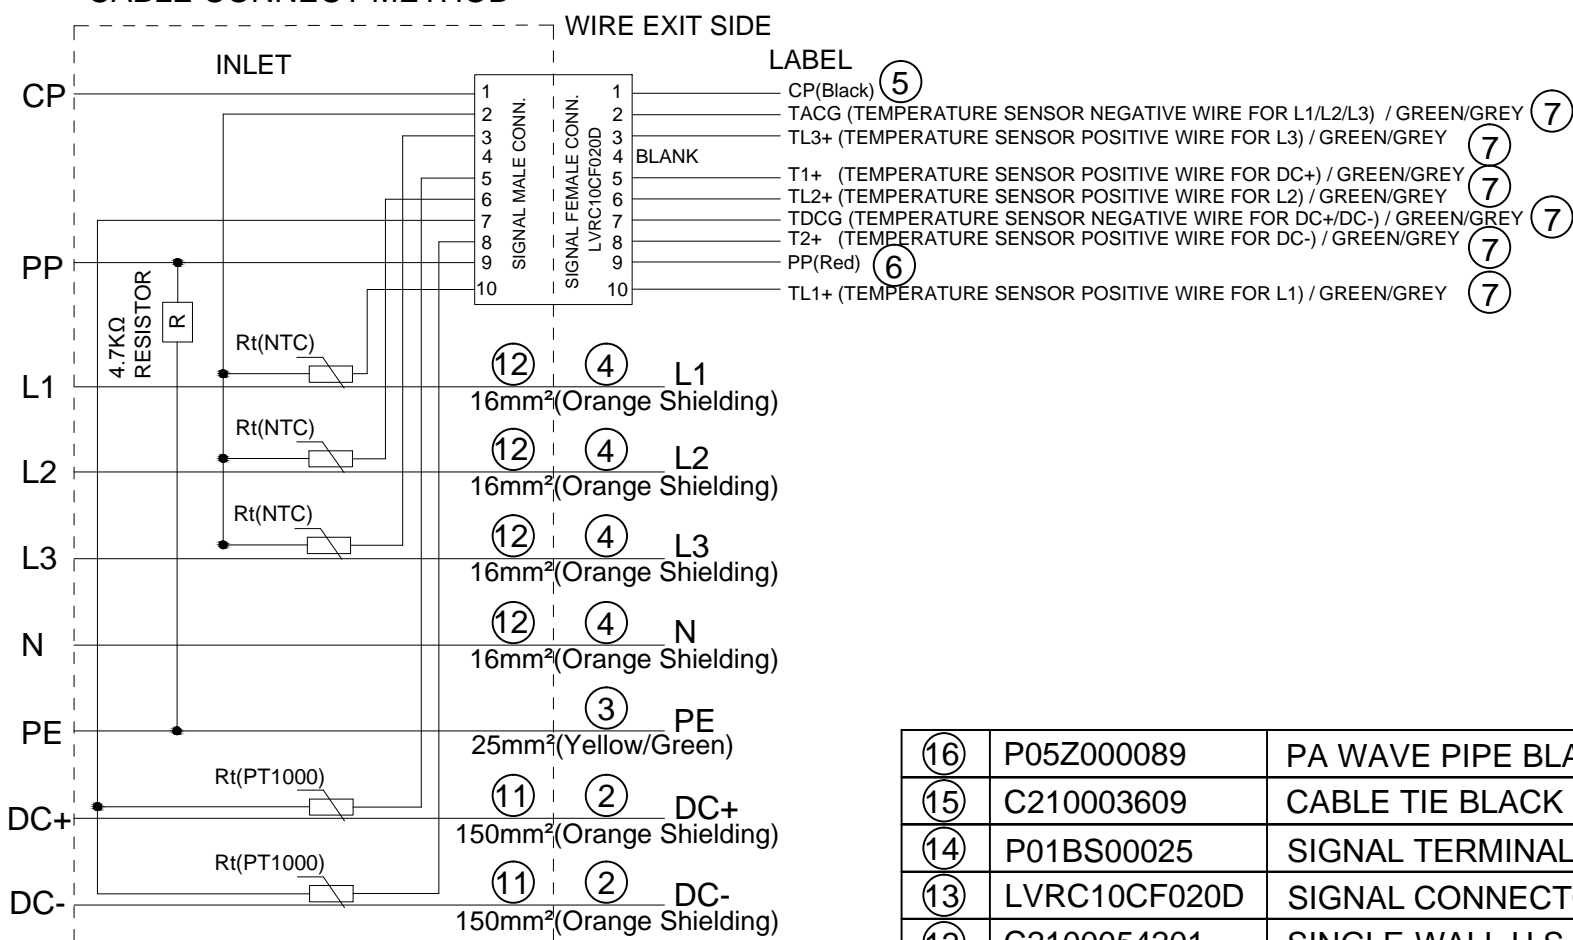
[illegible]

WIRE EXIT SIDE

INLET

LABEL

CP

1
2
3
4
5
6
7
8
9
10

SIGNAL MALE CONN.

SIGNAL FEMALE CONN.
LVRC10CF020D

1
2
3
4 BLANK
5
6
7
8
9
10

CP(Black) 5
TACG (TEMPERATURE SENSOR NEGATIVE WIRE FOR L1/L2/L3) / GREEN/GREY 7
TL3+ (TEMPERATURE SENSOR POSITIVE WIRE FOR L3) / GREEN/GREY 7
T1+ (TEMPERATURE SENSOR POSITIVE WIRE FOR DC+) / GREEN/GREY 7
TL2+ (TEMPERATURE SENSOR POSITIVE WIRE FOR L2) / GREEN/GREY 7
TDCG (TEMPERATURE SENSOR NEGATIVE WIRE FOR DC+/DC-) / GREEN/GREY 7
T2+ (TEMPERATURE SENSOR POSITIVE WIRE FOR DC-) / GREEN/GREY 7
PP(Red) 6
TL1+ (TEMPERATURE SENSOR POSITIVE WIRE FOR L1) / GREEN/GREY 7

PP

4.7KΩ RESISTOR

R

Rt(NTC)

L1

12 4 L1
16mm²(Orange Shielding)

Rt(NTC)

L2

12 4 L2
16mm²(Orange Shielding)

Rt(NTC)

L3

12 4 L3
16mm²(Orange Shielding)

N

12 4 N
16mm²(Orange Shielding)

PE

3 PE
25mm²(Yellow/Green)

Rt(PT1000)

DC+

11 2 DC+
150mm²(Orange Shielding)

Rt(PT1000)

DC-

11 2 DC-
150mm²(Orange Shielding)

| | | |
|---|---|---|
| 16 | P05Z000089 | PA WAVE PIPE BL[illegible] |
| 15 | C210003609 | CABLE TIE BLACK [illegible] |
| 14 | P01BS00025 | SIGNAL TERMINAL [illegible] |
| 13 | LVRC10CF020D | SIGNAL CONNECT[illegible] |
| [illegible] | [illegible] | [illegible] |